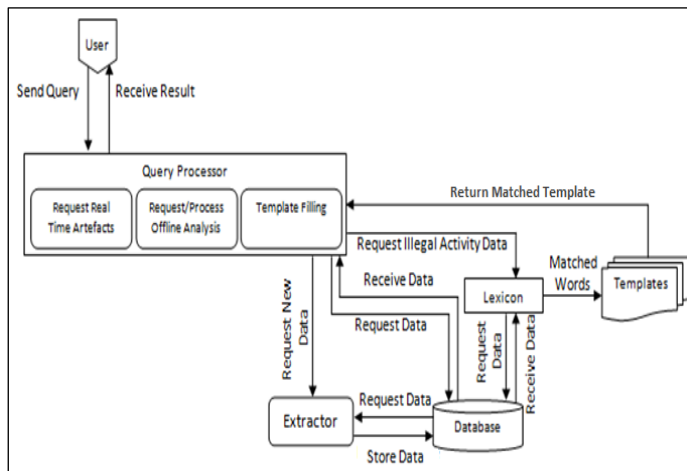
User

Send Query

Receive Result

Query Processor

Request Real Time Artefacts

Request/Process Offline Analysis

Template Filling

Return Matched Template

Request Illegal Activity Data

Receive Data

Request Data

Request New Data

Matched Words

Lexicon

Templates

Request Data

Receive Data

Request Data

Extractor

Database

Store Data